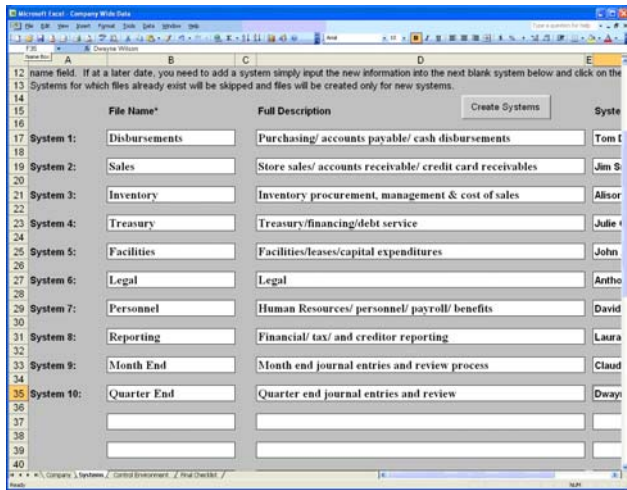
Microsoft Excel - Company Wide Data

File Edit View Insert Format Tools Data Window Help

Type a question for help

F35 Dwayne Wilson

Name Box

| | A | B | C | D | E |
|---|---|---|---|---|---|
| 12 | name field. If at a later date, you need to add a system simply input the new information into the next blank system below and click on the | | | | |
| 13 | Systems for which files already exist will be skipped and files will be created only for new systems. | | | | |
| 14 | | | | | |
| 15 | | File Name* | | Full Description | Syste |
| 16 | | | | Create Systems | |
| 17 | System 1: | Disbursements | | Purchasing/ accounts payable/ cash disbursements | Tom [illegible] |
| 18 | | | | | |
| 19 | System 2: | Sales | | Store sales/ accounts receivable/ credit card receivables | Jim S |
| 20 | | | | | |
| 21 | System 3: | Inventory | | Inventory procurement, management & cost of sales | Alison |
| 22 | | | | | |
| 23 | System 4: | Treasury | | Treasury/financing/debt service | Julie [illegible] |
| 24 | | | | | |
| 25 | System 5: | Facilities | | Facilities/leases/capital expenditures | John |
| 26 | | | | | |
| 27 | System 6: | Legal | | Legal | Antho |
| 28 | | | | | |
| 29 | System 7: | Personnel | | Human Resources/ personnel/ payroll/ benefits | David |
| 30 | | | | | |
| 31 | System 8: | Reporting | | Financial/ tax/ and creditor reporting | Laura |
| 32 | | | | | |
| 33 | System 9: | Month End | | Month end journal entries and review process | Claud |
| 34 | | | | | |
| 35 | System 10: | Quarter End | | Quarter end journal entries and review | Dway |
| 36 | | | | | |
| 37 | | | | | |
| 38 | | | | | |
| 39 | | | | | |
| 40 | | | | | |

Company / Systems / Control Environment / Final Checklist /

Ready NUM